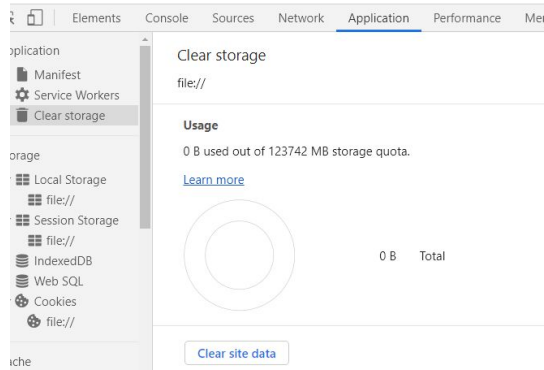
Elements Console Sources Network Application Performance Me

pplication
Manifest
Service Workers
Clear storage

orage
Local Storage
file://
Session Storage
file://
IndexedDB
Web SQL
Cookies
file://

che

Clear storage
file://

Usage
0 B used out of 123742 MB storage quota.
Learn more

0 B Total

Clear site data